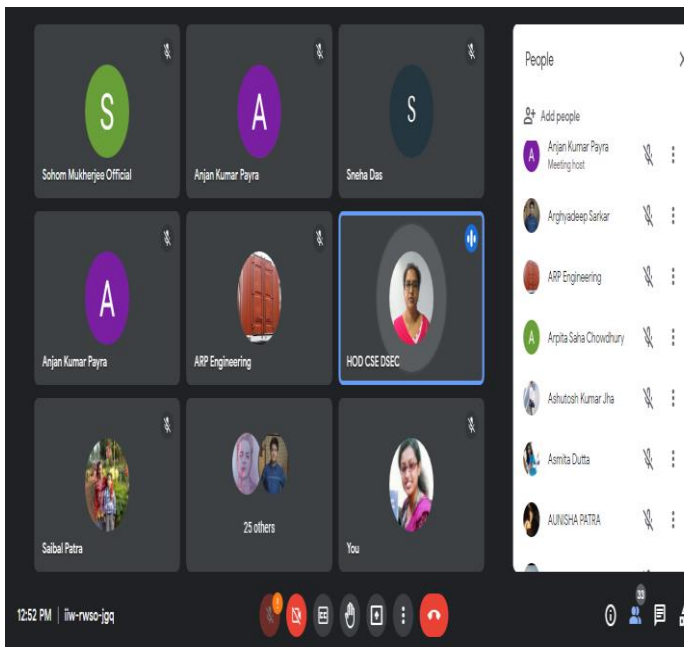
S

Sohom Mukherjee Official

A

Anjan Kumar Payra

S

Sneha Das

A

Anjan Kumar Payra

ARP Engineering

HOD CSE DSEC

Saibal Patra

25 others

You

People

Add people

Anjan Kumar Payra
Meeting host

Arghyadeep Sarkar

ARP Engineering

Arpita Saha Chowdhury

Ashutosh Kumar Jha

Asmita Dutta

AUNISHA PATRA

12:52 PM | iiw-rwso-jgq

33